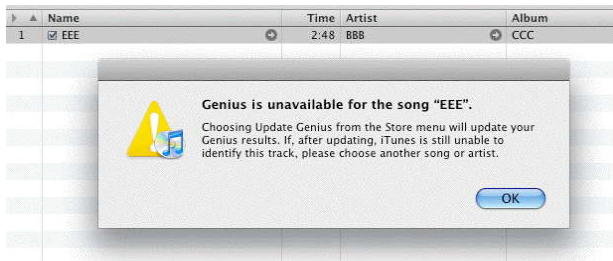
| ▲ | Name | Time | Artist | Album |
|---|---|---|---|---|
| 1 | ☑ EEE | 2:48 | BBB | CCC |

Genius is unavailable for the song “EEE”.

Choosing Update Genius from the Store menu will update your Genius results. If, after updating, iTunes is still unable to identify this track, please choose another song or artist.

OK